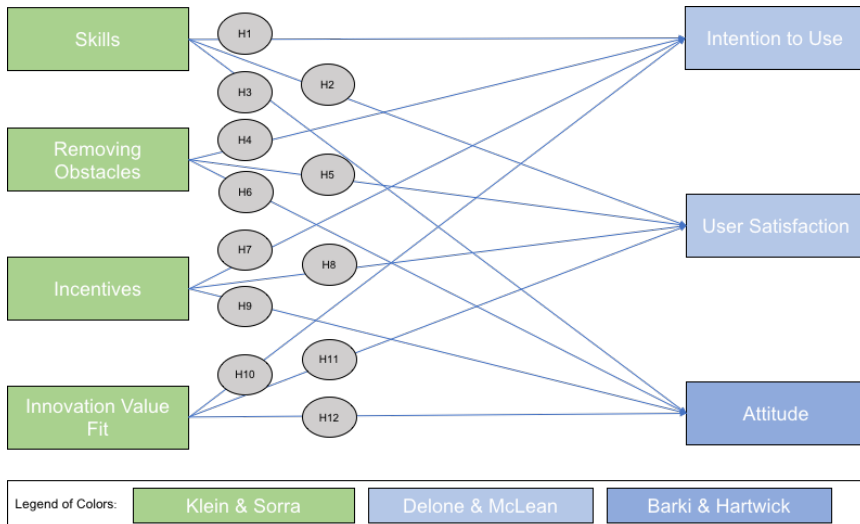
Skills

Removing Obstacles

Incentives

Innovation Value Fit

H1

H2

H3

H4

H5

H6

H7

H8

H9

H10

H11

H12

Intention to Use

User Satisfaction

Attitude

Legend of Colors: Klein & Sorra Delone & McLean Barki & Hartwick